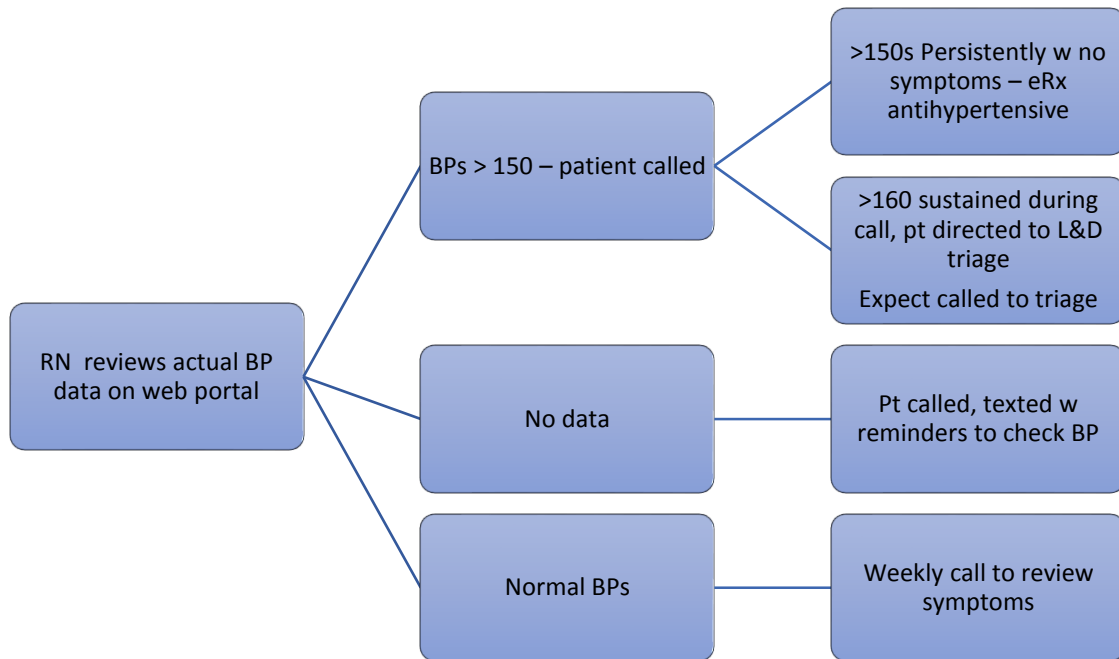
RN reviews actual BP data on web portal

BPs > 150 – patient called

>150s Persistently w no symptoms – eRx antihypertensive

>160 sustained during call, pt directed to L&D triage

Expect called to triage

No data

Pt called, texted w reminders to check BP

Normal BPs

Weekly call to review symptoms